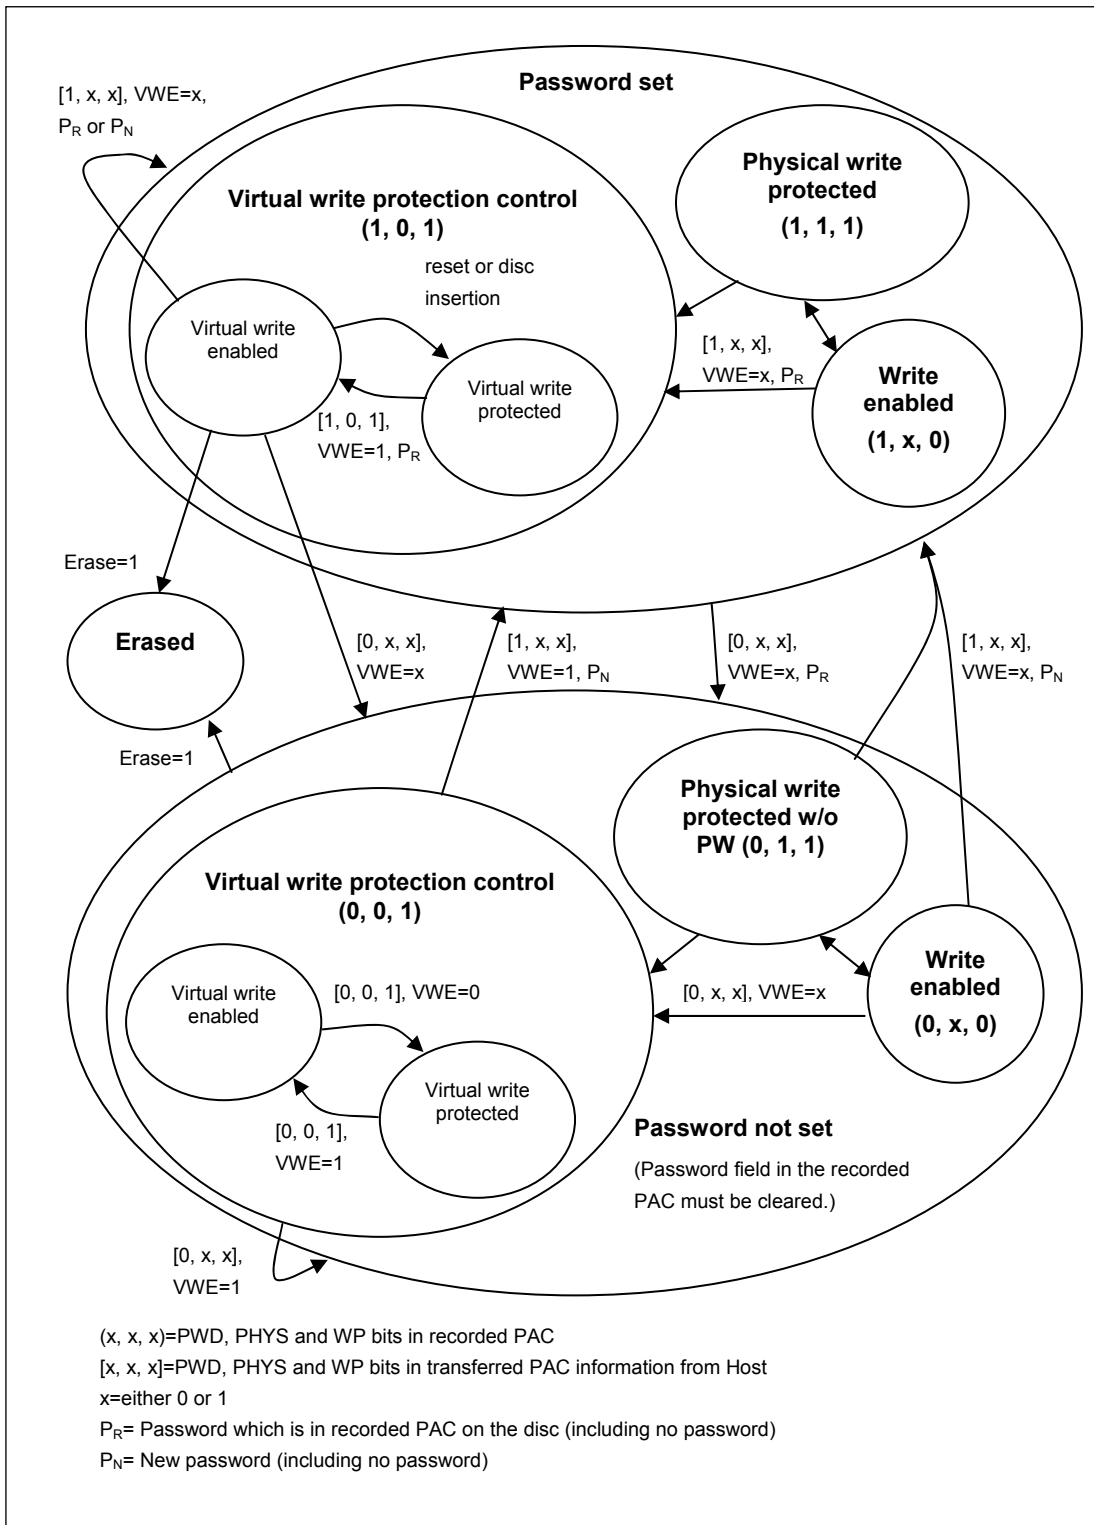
[1, x, x], VWE=x, $P_R$ or $P_N$

Password set

Virtual write protection control (1, 0, 1)

reset or disc insertion

Virtual write enabled

Virtual write protected

[1, 0, 1], VWE=1, $P_R$

Physical write protected (1, 1, 1)

[1, x, x], VWE=x, $P_R$

Write enabled (1, x, 0)

Erase=1

Erased

[0, x, x], VWE=x

[1, x, x], VWE=1, $P_N$

[0, x, x], VWE=x, $P_R$

[1, x, x], VWE=x, $P_N$

Erase=1

Physical write protected w/o PW (0, 1, 1)

Virtual write protection control (0, 0, 1)

Virtual write enabled

[0, 0, 1], VWE=0

Virtual write protected

[0, 0, 1], VWE=1

[0, x, x], VWE=x

Write enabled (0, x, 0)

Password not set

(Password field in the recorded PAC must be cleared.)

[0, x, x], VWE=1

(x, x, x)=PWD, PHYS and WP bits in recorded PAC
[x, x, x]=PWD, PHYS and WP bits in transferred PAC information from Host
x=either 0 or 1
$P_R$= Password which is in recorded PAC on the disc (including no password)
$P_N$= New password (including no password)